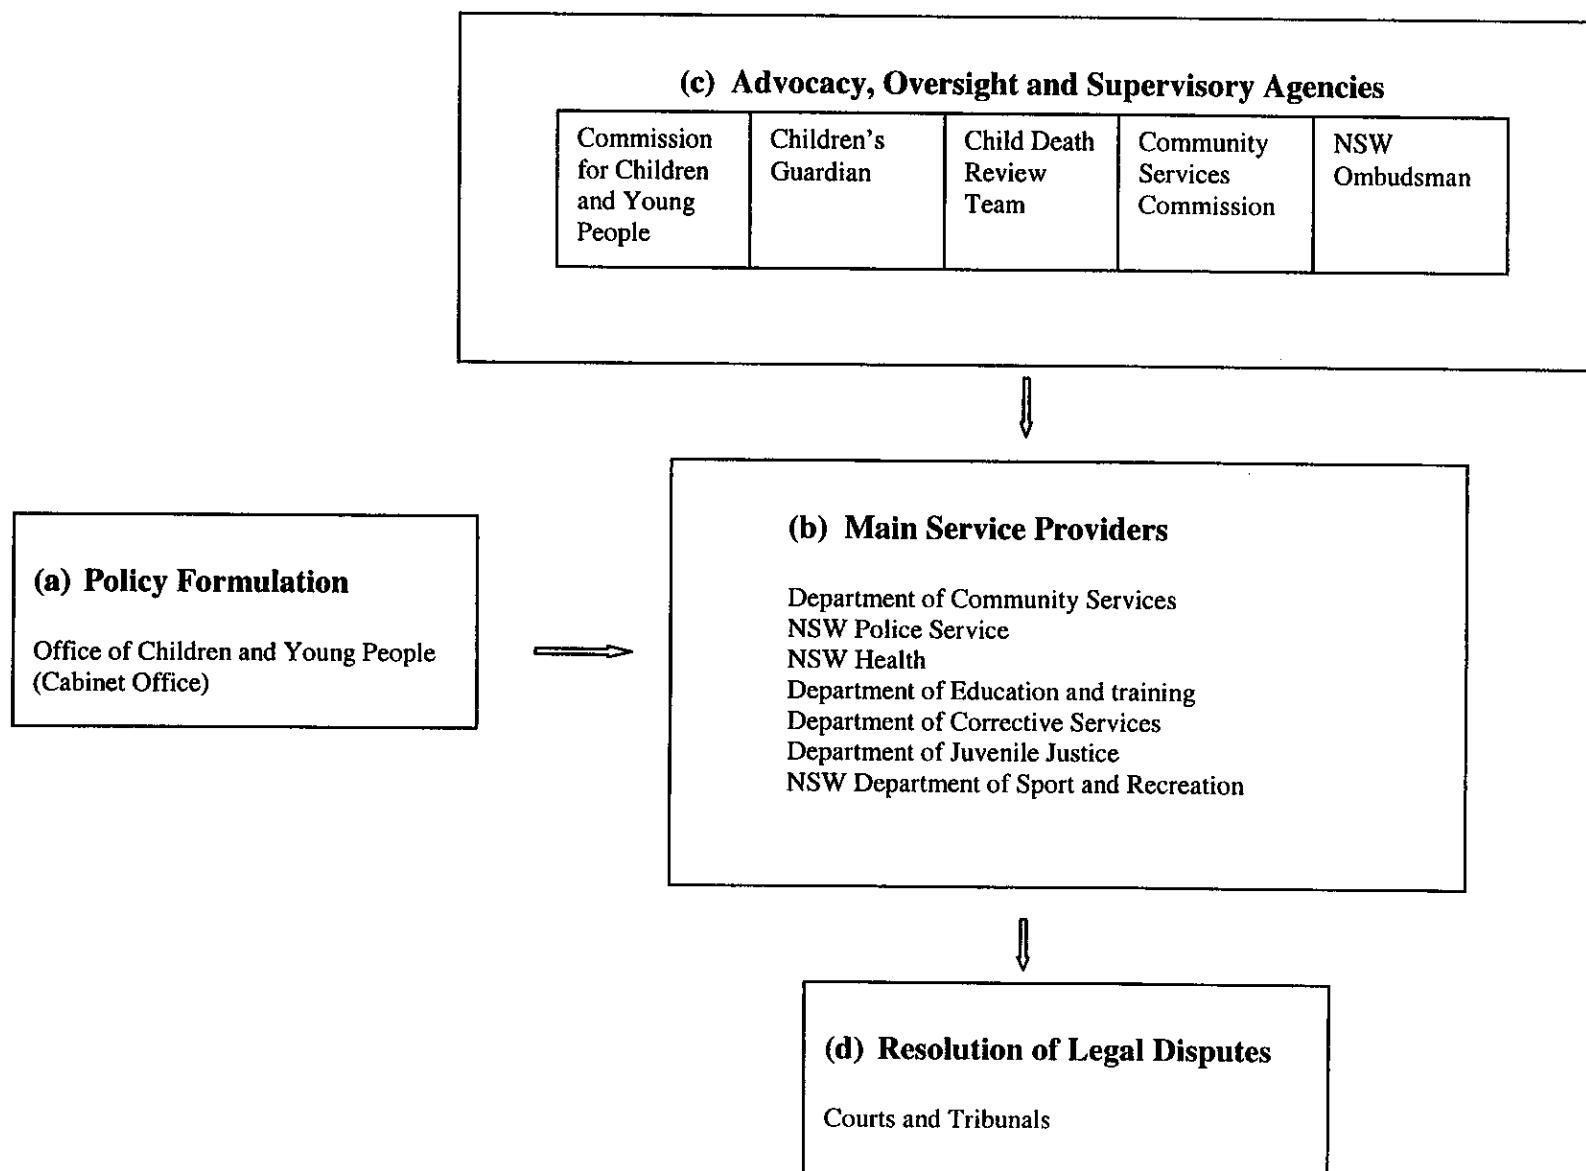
(c) Advocacy, Oversight and Supervisory Agencies

| Commission for Children and Young People | Children's Guardian | Child Death Review Team | Community Services Commission | NSW Ombudsman |
|---|---|---|---|---|

(a) Policy Formulation

Office of Children and Young People (Cabinet Office)

(b) Main Service Providers

Department of Community Services
NSW Police Service
NSW Health
Department of Education and training
Department of Corrective Services
Department of Juvenile Justice
NSW Department of Sport and Recreation

(d) Resolution of Legal Disputes

Courts and Tribunals